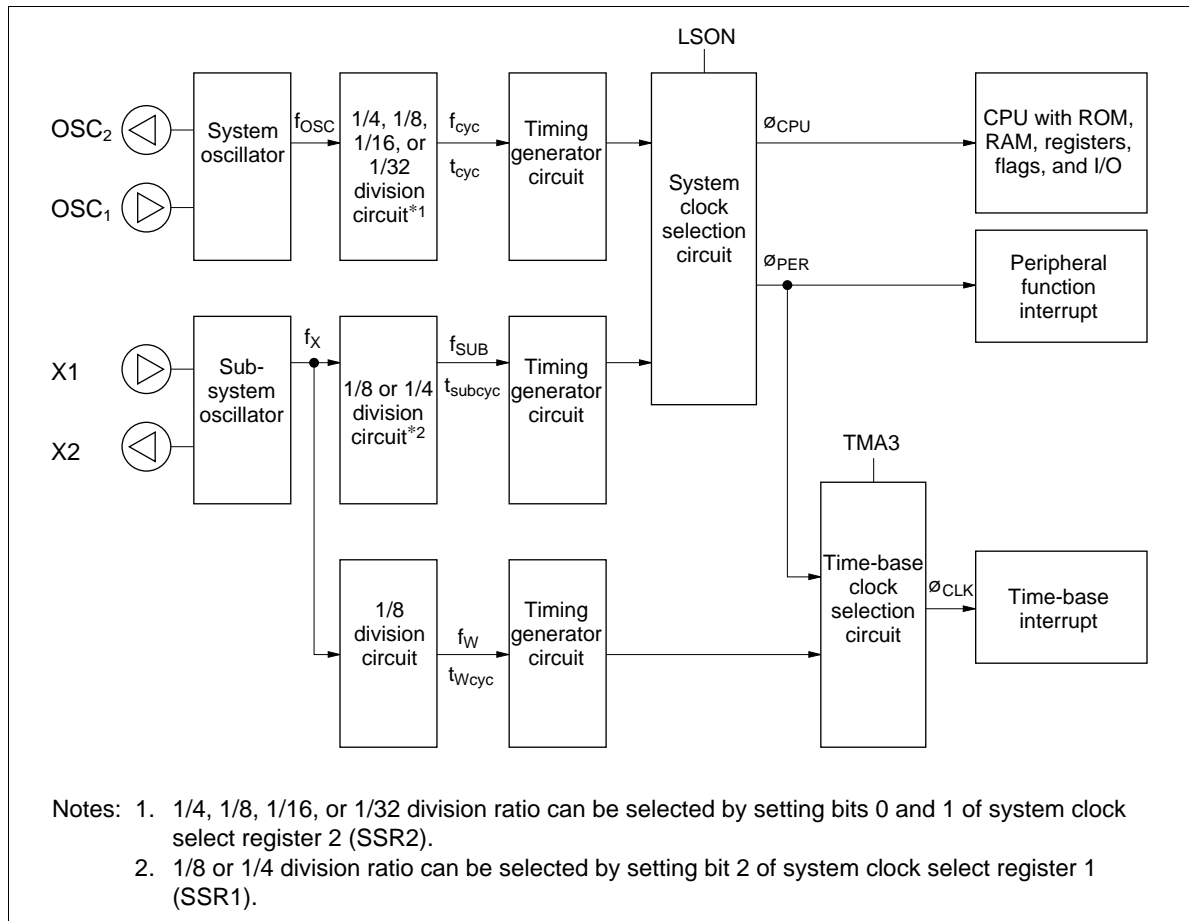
LSON

$OSC_2$

$OSC_1$

System oscillator

$f_{OSC}$

1/4, 1/8, 1/16, or 1/32 division circuit*1

$f_{cyc}$

$t_{cyc}$

Timing generator circuit

System clock selection circuit

$ø_{CPU}$

CPU with ROM, RAM, registers, flags, and I/O

$ø_{PER}$

Peripheral function interrupt

X1

X2

Sub-system oscillator

$f_X$

1/8 or 1/4 division circuit*2

$f_{SUB}$

$t_{subcyc}$

Timing generator circuit

TMA3

1/8 division circuit

$f_W$

$t_{Wcyc}$

Timing generator circuit

Time-base clock selection circuit

$ø_{CLK}$

Time-base interrupt

Notes: 1. 1/4, 1/8, 1/16, or 1/32 division ratio can be selected by setting bits 0 and 1 of system clock select register 2 (SSR2).

2. 1/8 or 1/4 division ratio can be selected by setting bit 2 of system clock select register 1 (SSR1).